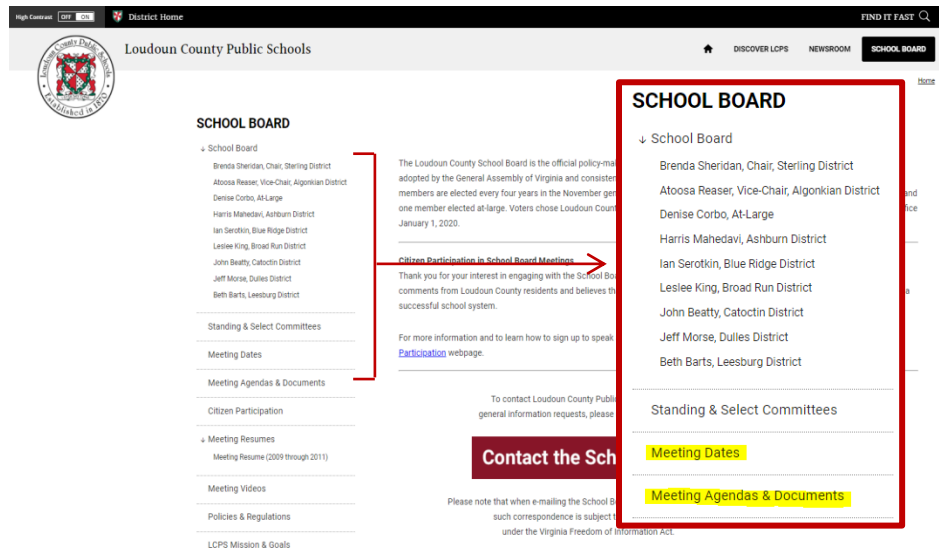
High Contrast OFF ON District Home FIND IT FAST

Loudoun County Public Schools

DISCOVER LCPS NEWSROOM SCHOOL BOARD

Loudoun County Public Schools Established in 1870

Home

SCHOOL BOARD

↓ School Board
Brenda Sheridan, Chair, Sterling District
Atoosa Reaser, Vice-Chair, Algonkian District
Denise Corbo, At-Large
Harris Mahedavi, Ashburn District
Ian Serotkin, Blue Ridge District
Leslee King, Broad Run District
John Beatty, Catoctin District
Jeff Morse, Dulles District
Beth Barts, Leesburg District

Standing & Select Committees

Meeting Dates

Meeting Agendas & Documents

Citizen Participation

↓ Meeting Resumes
Meeting Resume (2009 through 2011)

Meeting Videos

Policies & Regulations

LCPS Mission & Goals

The Loudoun County School Board is the official policy-ma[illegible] adopted by the General Assembly of Virginia and consister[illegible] members are elected every four years in the November ger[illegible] and one member elected at-large. Voters chose Loudoun Count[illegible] office January 1, 2020.

Citizen Participation in School Board Meetings
Thank you for your interest in engaging with the School Bo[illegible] comments from Loudoun County residents and believes th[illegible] a successful school system.

For more information and to learn how to sign up to speak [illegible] Participation webpage.

To contact Loudoun County Publi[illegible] general information requests, please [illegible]

Contact the Sch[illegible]

Please note that when e-mailing the School B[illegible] such correspondence is subject t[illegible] under the Virginia Freedom of Information Act.

SCHOOL BOARD

↓ School Board
Brenda Sheridan, Chair, Sterling District
Atoosa Reaser, Vice-Chair, Algonkian District
Denise Corbo, At-Large
Harris Mahedavi, Ashburn District
Ian Serotkin, Blue Ridge District
Leslee King, Broad Run District
John Beatty, Catoctin District
Jeff Morse, Dulles District
Beth Barts, Leesburg District

Standing & Select Committees

Meeting Dates

Meeting Agendas & Documents